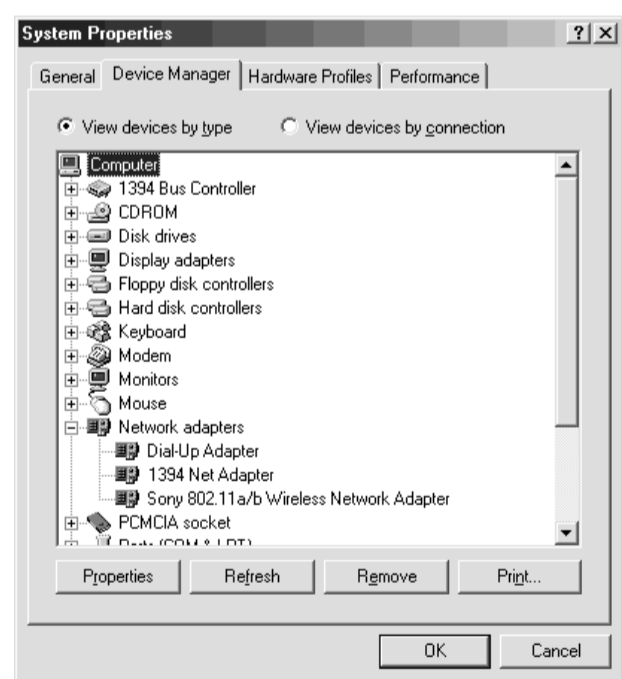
System Properties

?

General | Device Manager | Hardware Profiles | Performance

View devices by type
View devices by connection

Computer
1394 Bus Controller
CDROM
Disk drives
Display adapters
Floppy disk controllers
Hard disk controllers
Keyboard
Modem
Monitors
Mouse
Network adapters
Dial-Up Adapter
1394 Net Adapter
Sony 802.11a/b Wireless Network Adapter
PCMCIA socket
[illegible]

Properties
Refresh
Remove
Print...

OK
Cancel